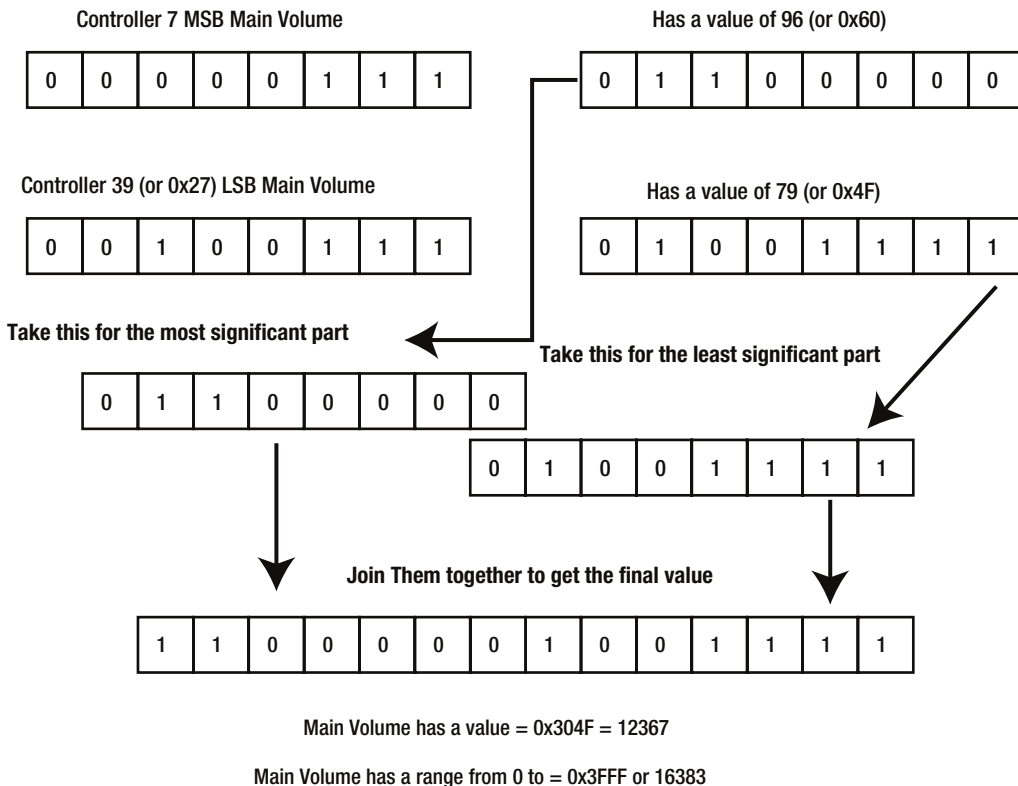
Controller 7 MSB Main Volume

| 0 | 0 | 0 | 0 | 0 | 1 | 1 | 1 |
|---|---|---|---|---|---|---|---|

Has a value of 96 (or 0x60)

| 0 | 1 | 1 | 0 | 0 | 0 | 0 | 0 |
|---|---|---|---|---|---|---|---|

Controller 39 (or 0x27) LSB Main Volume

| 0 | 0 | 1 | 0 | 0 | 1 | 1 | 1 |
|---|---|---|---|---|---|---|---|

Has a value of 79 (or 0x4F)

| 0 | 1 | 0 | 0 | 1 | 1 | 1 | 1 |
|---|---|---|---|---|---|---|---|

Take this for the most significant part

| 0 | 1 | 1 | 0 | 0 | 0 | 0 | 0 |
|---|---|---|---|---|---|---|---|

Take this for the least significant part

| 0 | 1 | 0 | 0 | 1 | 1 | 1 | 1 |
|---|---|---|---|---|---|---|---|

Join Them together to get the final value

| 1 | 1 | 0 | 0 | 0 | 0 | 0 | 1 | 0 | 0 | 1 | 1 | 1 | 1 |
|---|---|---|---|---|---|---|---|---|---|---|---|---|---|

Main Volume has a value = 0x304F = 12367

Main Volume has a range from 0 to = 0x3FFF or 16383